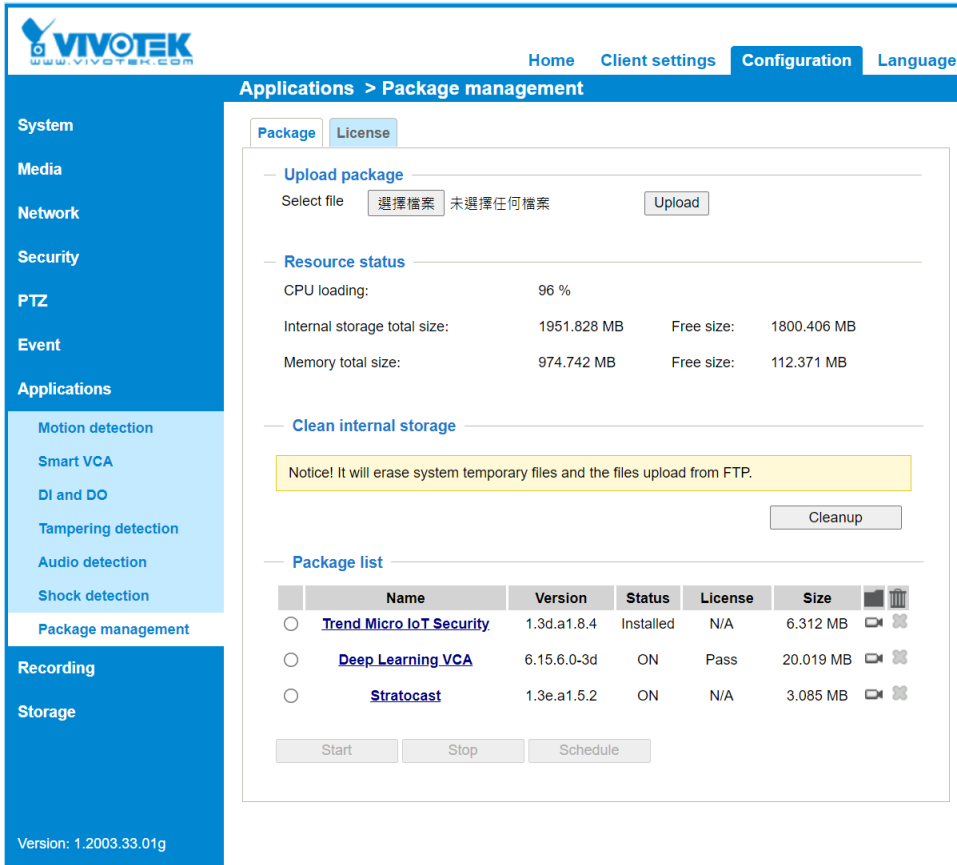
VIVOTEK
WWW.VIVOTEK.COM

Home Client settings Configuration Language

Applications > Package management

System
Media
Network
Security
PTZ
Event
Applications
Motion detection
Smart VCA
DI and DO
Tampering detection
Audio detection
Shock detection
Package management
Recording
Storage

Version: 1.2003.33.01g

Package License

Upload package

Select file 選擇檔案 未選擇任何檔案 Upload

Resource status

CPU loading: 96 %

Internal storage total size: 1951.828 MB Free size: 1800.406 MB

Memory total size: 974.742 MB Free size: 112.371 MB

Clean internal storage

Notice! It will erase system temporary files and the files upload from FTP.

Cleanup

Package list

| | Name | Version | Status | License | Size | | |
|---|---|---|---|---|---|---|---|
| ○ | Trend Micro IoT Security | 1.3d.a1.8.4 | Installed | N/A | 6.312 MB | | |
| ○ | Deep Learning VCA | 6.15.6.0-3d | ON | Pass | 20.019 MB | | |
| ○ | Stratocast | 1.3e.a1.5.2 | ON | N/A | 3.085 MB | | |

Start Stop Schedule